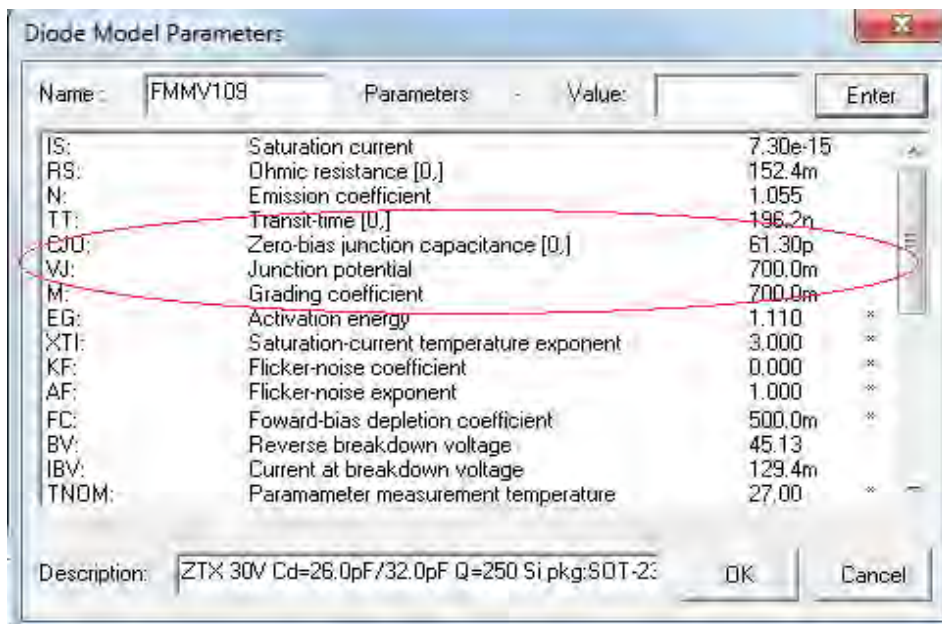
Diode Model Parameters

Name: FMMV109 Parameters - Value: Enter

| | | | |
|---|---|---|---|
| IS: | Saturation current | 7.30e-15 | |
| RS: | Ohmic resistance [0,] | 152.4m | |
| N: | Emission coefficient | 1.055 | |
| TT: | Transit-time [0,] | 196.2n | |
| CJO: | Zero-bias junction capacitance [0,] | 61.30p | |
| VJ: | Junction potential | 700.0m | |
| M: | Grading coefficient | 700.0m | |
| EG: | Activation energy | 1.110 | * |
| XTI: | Saturation-current temperature exponent | 3.000 | * |
| KF: | Flicker-noise coefficient | 0.000 | * |
| AF: | Flicker-noise exponent | 1.000 | * |
| FC: | Foward-bias depletion coefficient | 500.0m | * |
| BV: | Reverse breakdown voltage | 45.13 | |
| IBV: | Current at breakdown voltage | 129.4m | |
| TNOM: | Paramameter measurement temperature | 27.00 | * |

Description: ZTX 30V Cd=26.0pF/32.0pF Q=250 Si pkg:SOT-23

OK Cancel